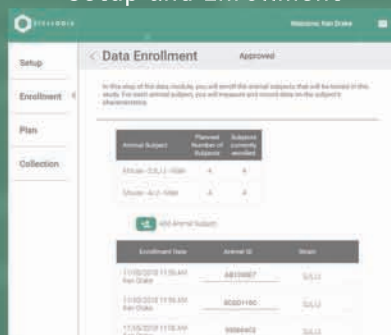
Setup and Enrollment

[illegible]

Welcome, Ken Drake

Setup

Enrollment

Plan

Collection

Data Enrollment

Approved

In this step of the data module, you will enroll the animal subjects that will be tested in this study. For each animal subject, you will measure and record data on the subject's characteristics.

| Animal Subject | Planned Number of Subjects | Subjects currently enrolled |
|---|---|---|
| Mouse - C3L/J - Male | 4 | 4 |
| Mouse - A/J - Male | 4 | 4 |

Add Animal Subject

| Enrollment Date | Animal ID | Strain |
|---|---|---|
| 11/30/2018 11:16 AM Ken Drake | AB159867 | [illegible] |
| 11/30/2018 11:16 AM Ken Drake | BC021190 | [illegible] |
| 11/30/2018 11:16 AM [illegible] | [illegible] | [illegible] |